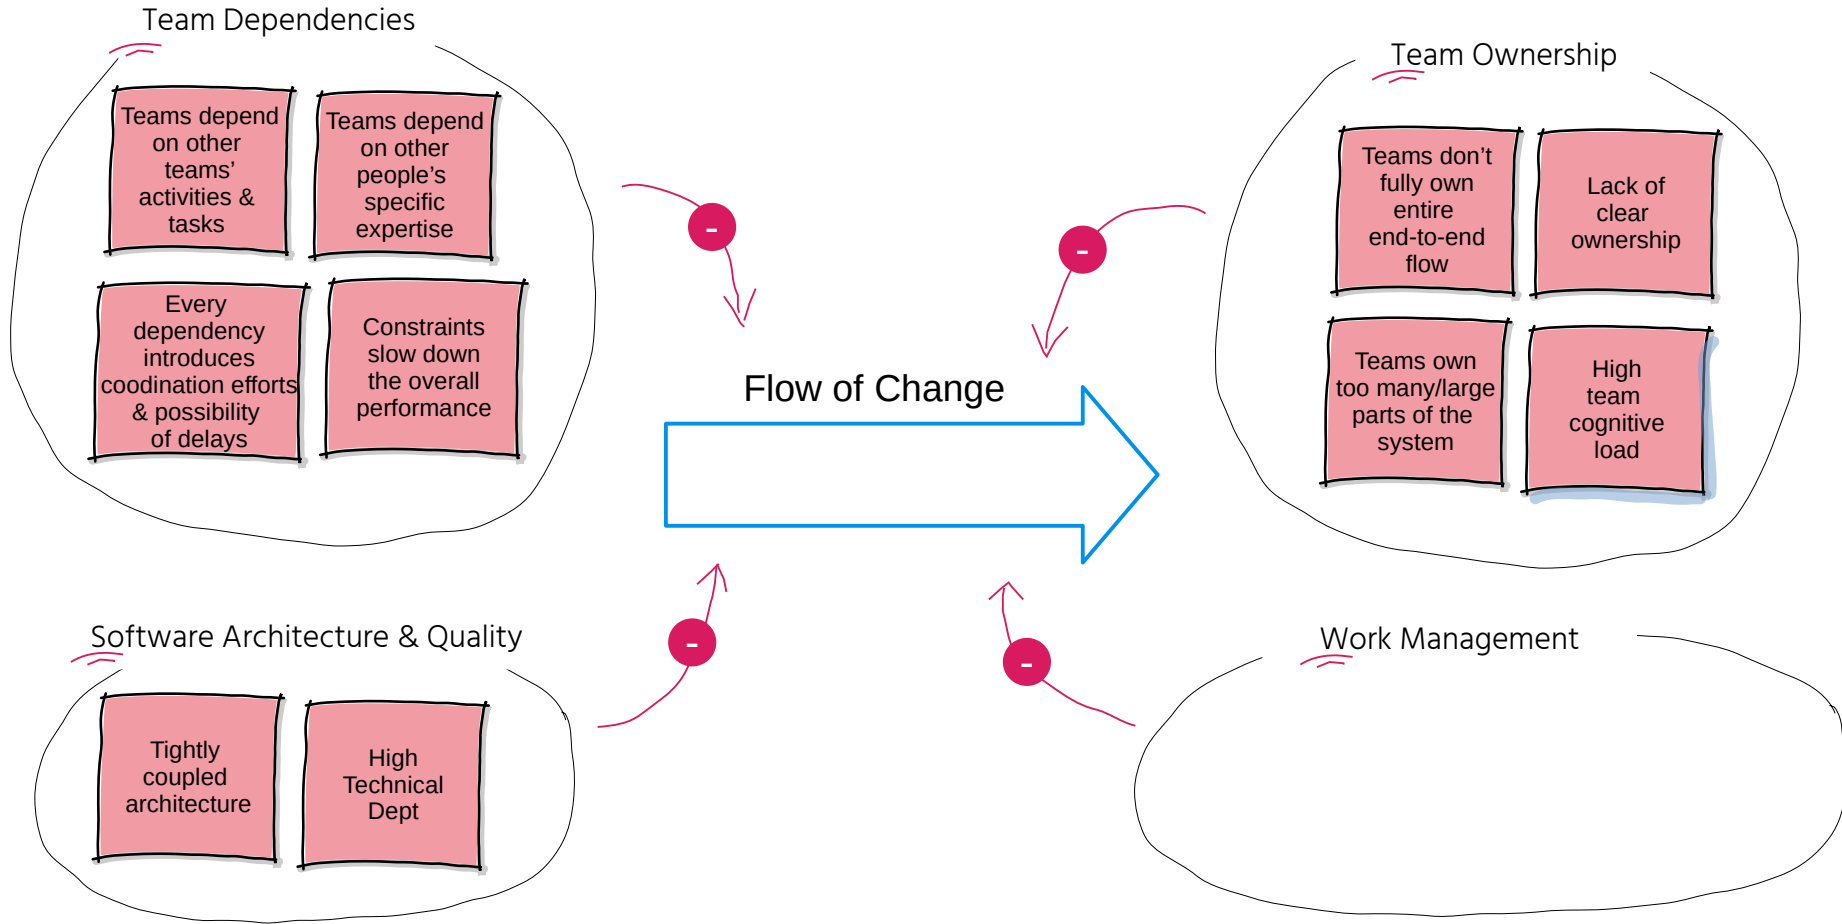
Team Dependencies

Teams depend on other teams' activities & tasks

Teams depend on other people's specific expertise

Every dependency introduces coodination efforts & possibility of delays

Constraints slow down the overall performance

Team Ownership

Teams don't fully own entire end-to-end flow

Lack of clear ownership

Teams own too many/large parts of the system

High team cognitive load

-

-

Flow of Change

-

-

Software Architecture & Quality

Tightly coupled architecture

High Technical Dept

Work Management